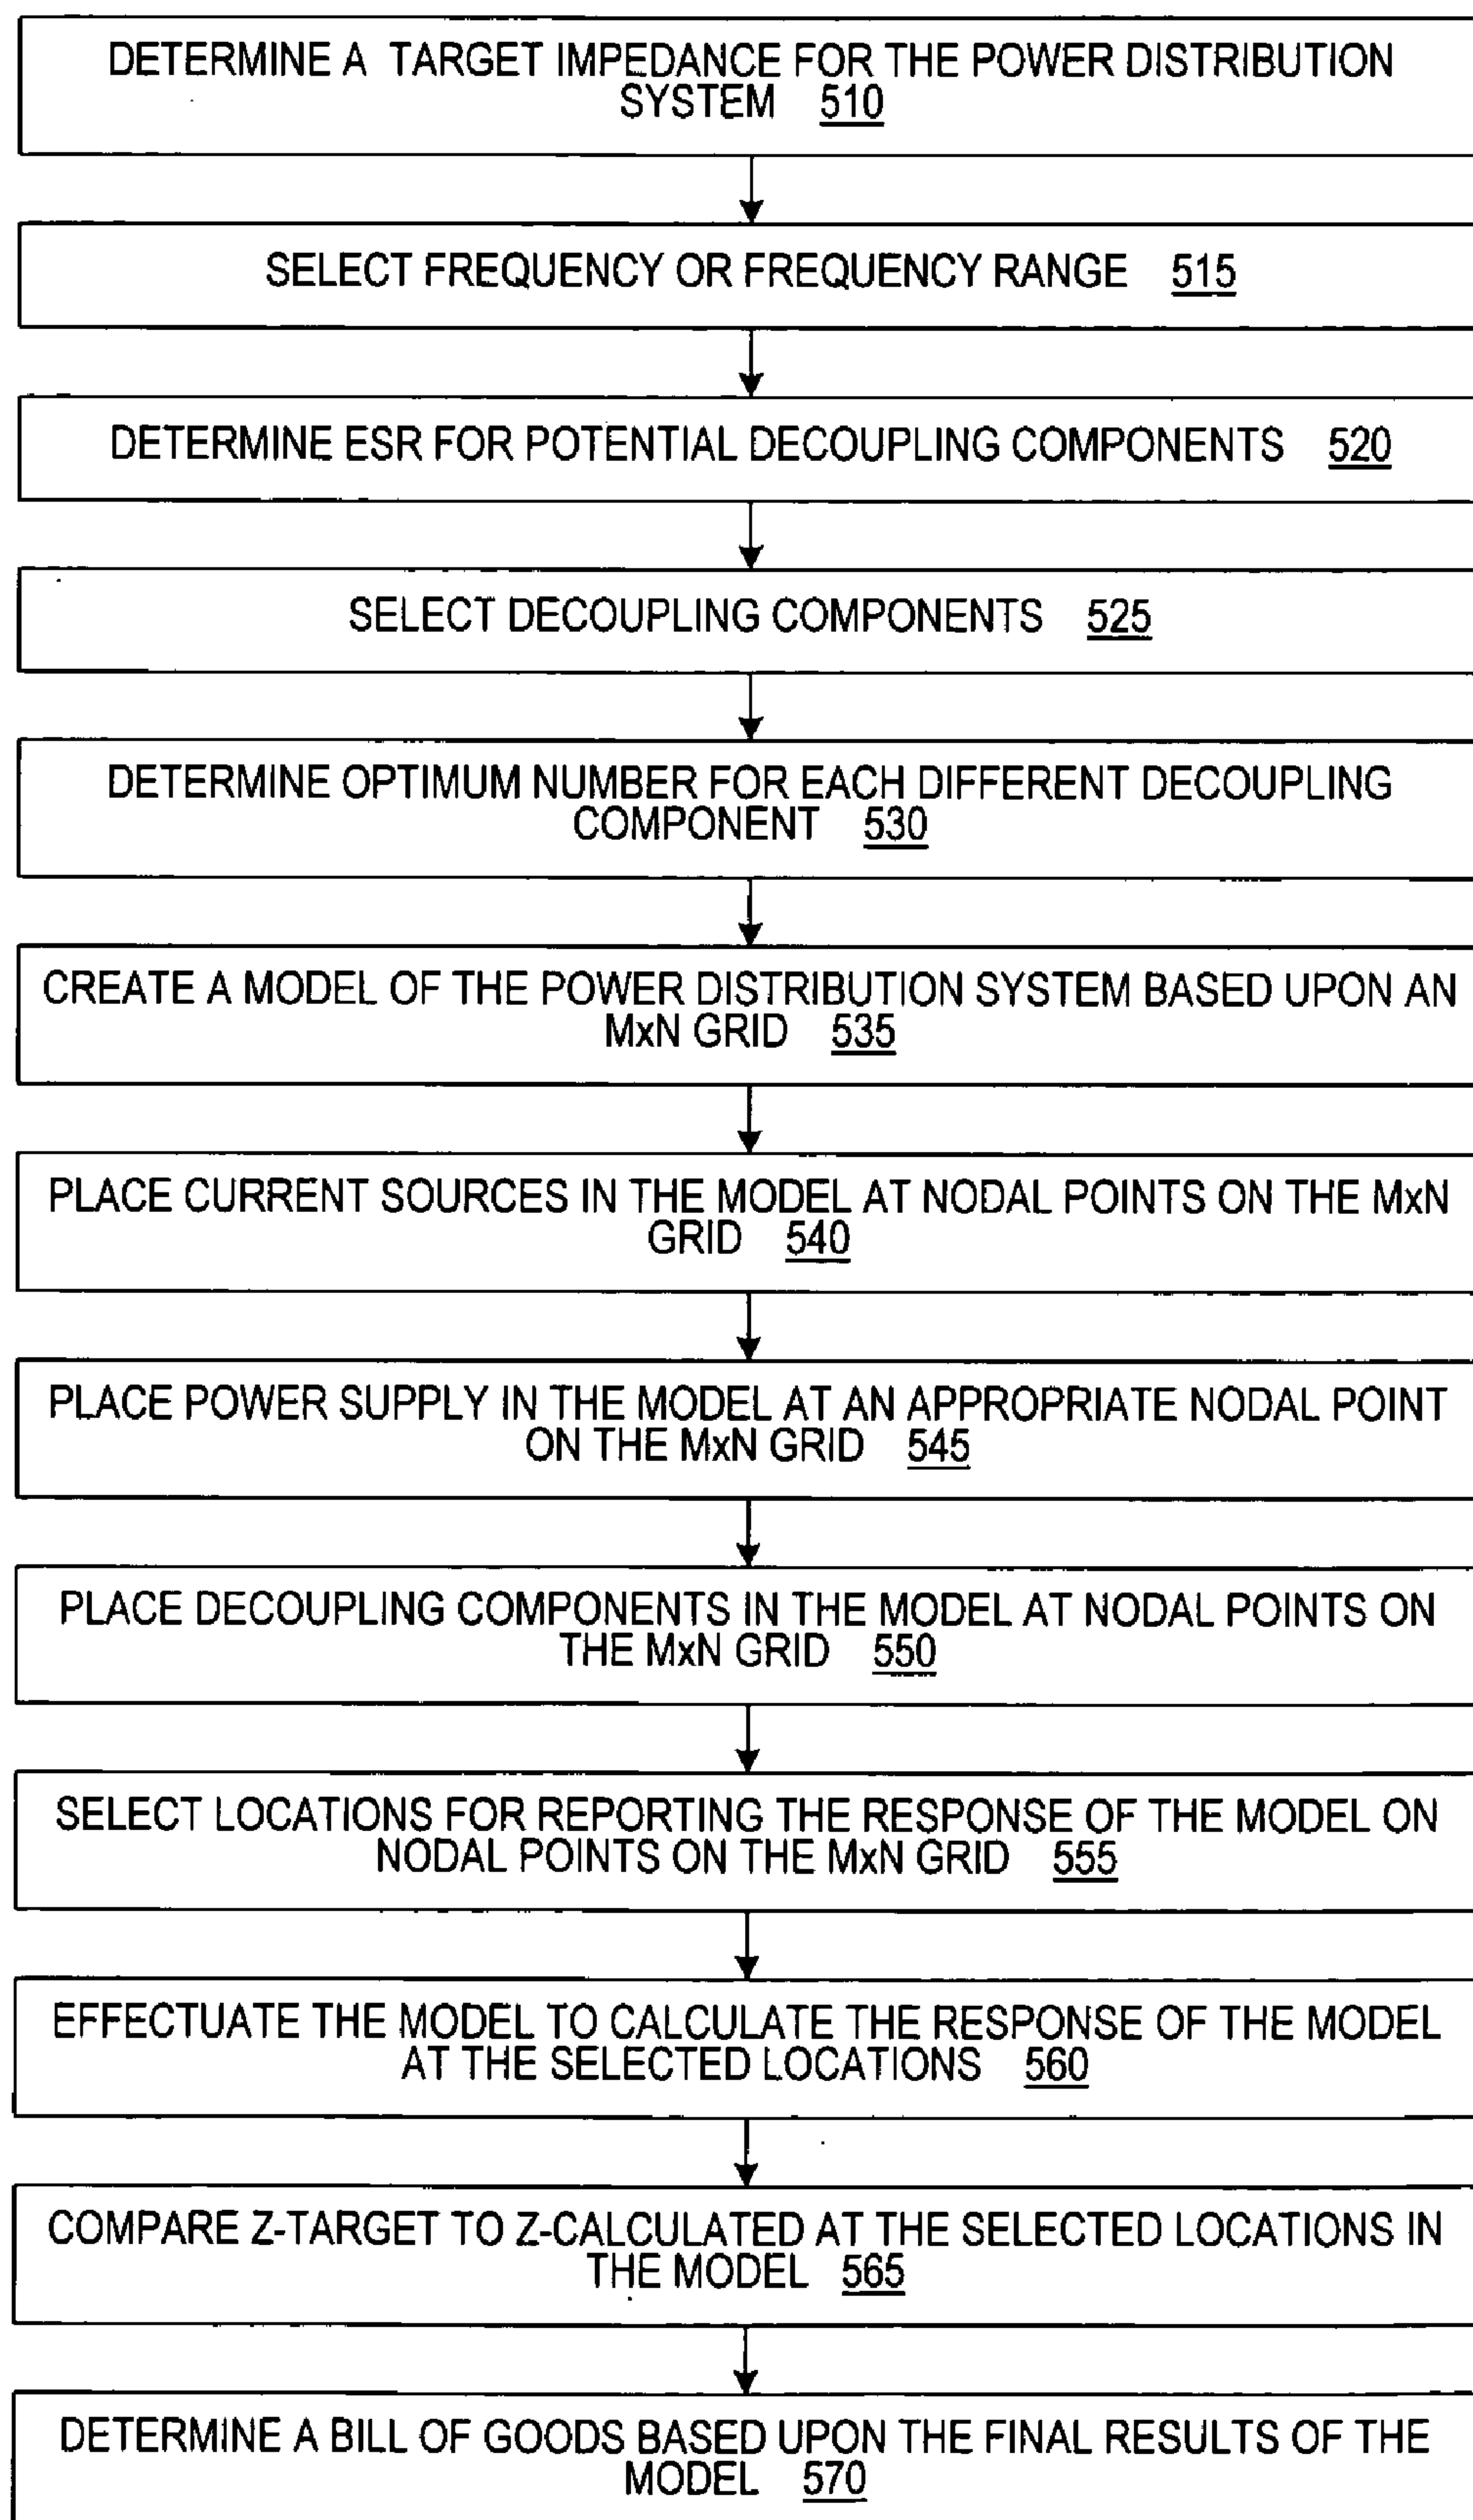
DETERMINE A TARGET IMPEDANCE FOR THE POWER DISTRIBUTION SYSTEM 510

SELECT FREQUENCY OR FREQUENCY RANGE 515

DETERMINE ESR FOR POTENTIAL DECOUPLING COMPONENTS 520

SELECT DECOUPLING COMPONENTS 525

DETERMINE OPTIMUM NUMBER FOR EACH DIFFERENT DECOUPLING COMPONENT 530

CREATE A MODEL OF THE POWER DISTRIBUTION SYSTEM BASED UPON AN MxN GRID 535

PLACE CURRENT SOURCES IN THE MODEL AT NODAL POINTS ON THE MxN GRID 540

PLACE POWER SUPPLY IN THE MODEL AT AN APPROPRIATE NODAL POINT ON THE MxN GRID 545

PLACE DECOUPLING COMPONENTS IN THE MODEL AT NODAL POINTS ON THE MxN GRID 550

SELECT LOCATIONS FOR REPORTING THE RESPONSE OF THE MODEL ON NODAL POINTS ON THE MxN GRID 555

EFFECTUATE THE MODEL TO CALCULATE THE RESPONSE OF THE MODEL AT THE SELECTED LOCATIONS 560

COMPARE Z-TARGET TO Z-CALCULATED AT THE SELECTED LOCATIONS IN THE MODEL 565

DETERMINE A BILL OF GOODS BASED UPON THE FINAL RESULTS OF THE MODEL 570